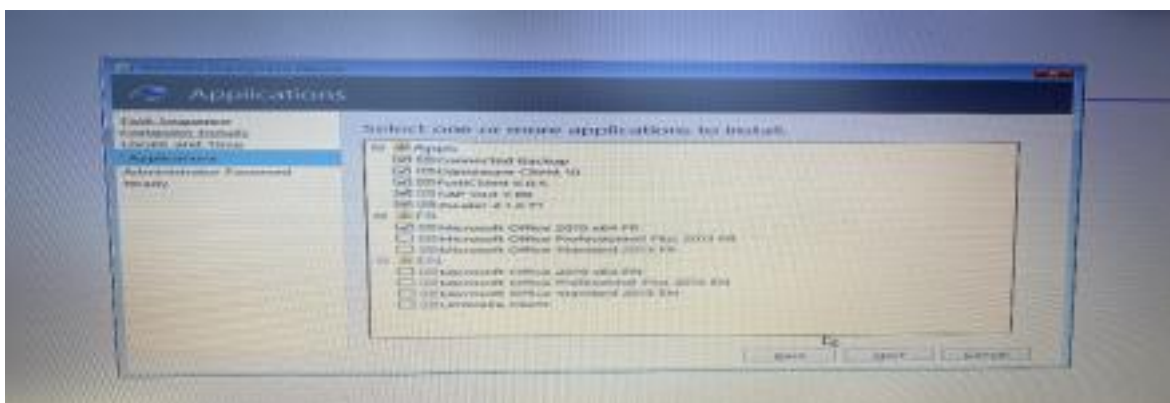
Applications

Task Sequence
Installation Details
Date and Time
Applications
Administrator Password
Ready

Select one or more applications to install.

Apps
Connected Backup
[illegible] Client
FortiClient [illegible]
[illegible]
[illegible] Reader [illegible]
FR
Microsoft Office 2010 x64 FR
Microsoft Office Professional Plus 2013 FR
Microsoft Office Standard 2013 FR
EN
Microsoft Office 2010 x64 EN
Microsoft Office Professional Plus 2013 EN
Microsoft Office Standard 2013 EN
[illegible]

Back Next Cancel